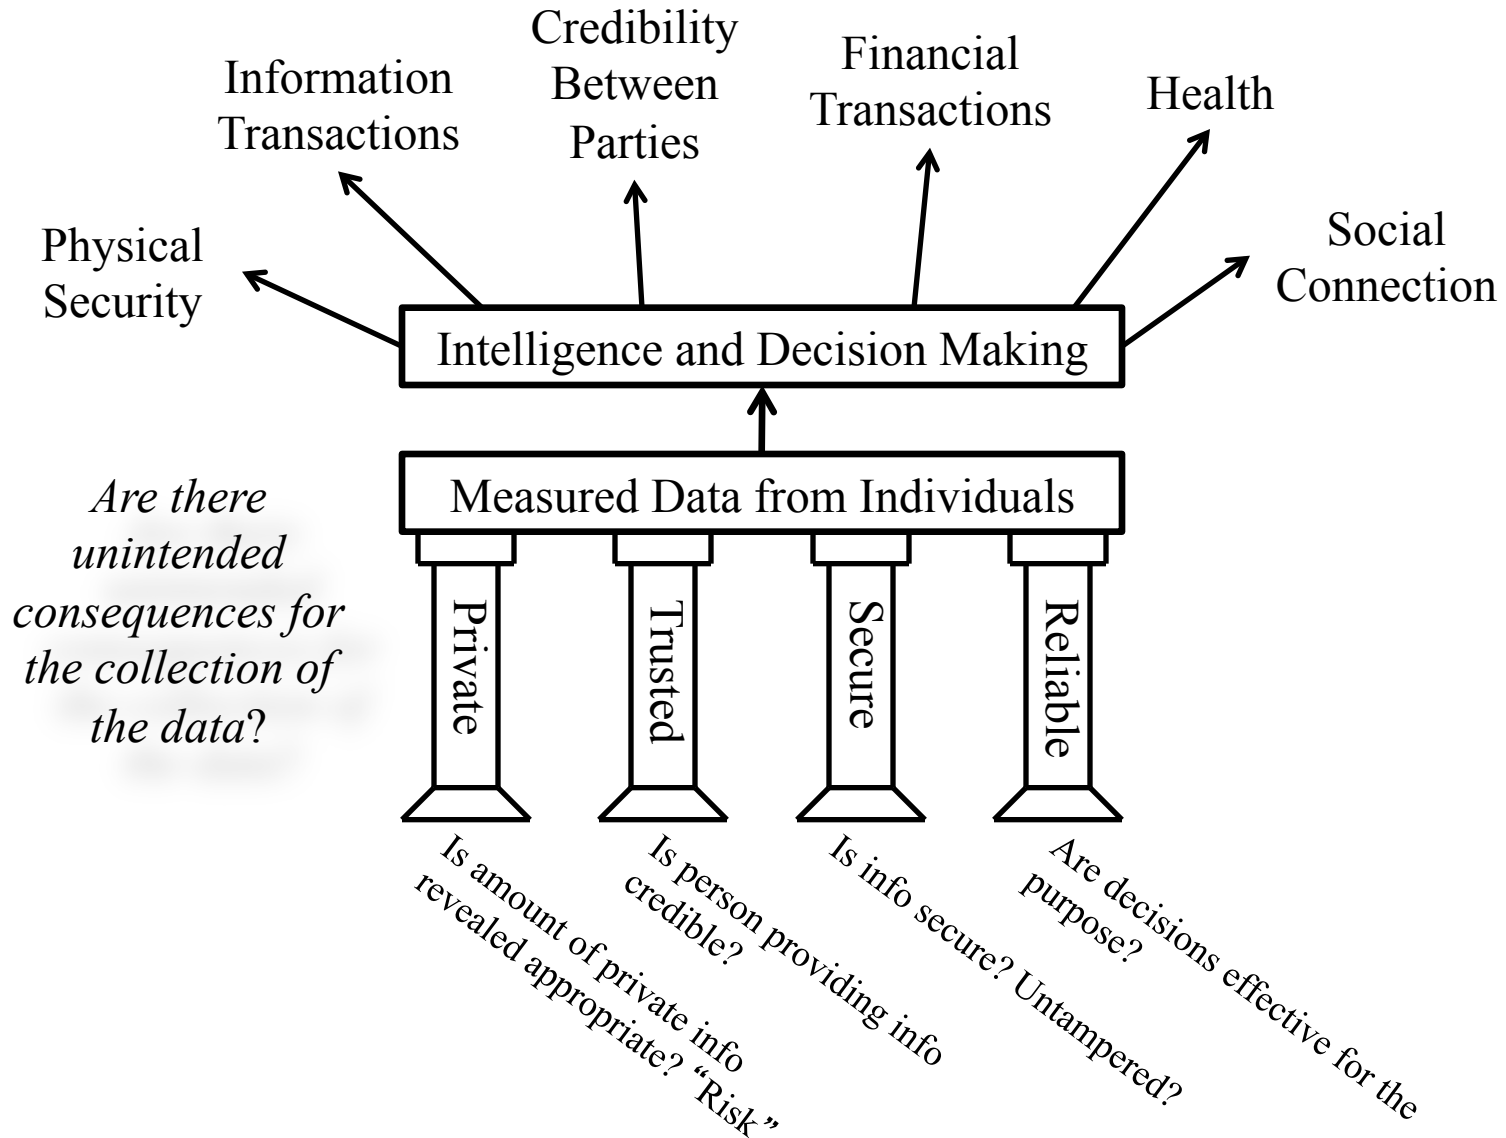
Physical Security

Information Transactions

Credibility Between Parties

Financial Transactions

Health

Social Connection

Intelligence and Decision Making

Measured Data from Individuals

*Are there unintended consequences for the collection of the data*?

Private

Trusted

Secure

Reliable

Is amount of private info revealed appropriate? "Risk"

Is person providing info credible?

Is info secure? Untampered?

Are decisions effective for the purpose?